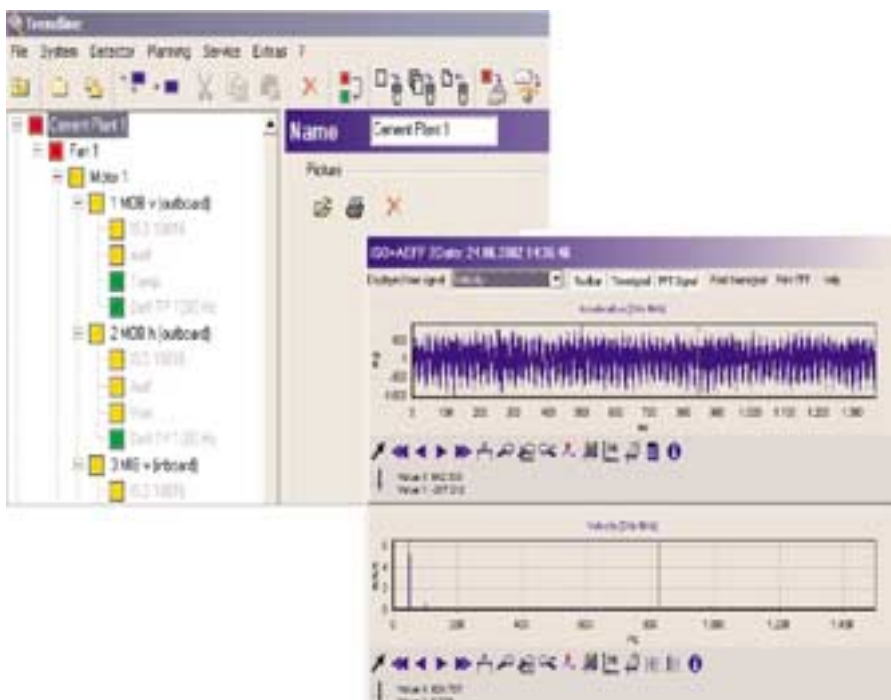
Trendline

File System Detector Planning Service Extras ?

Cement Plant 1
Fan 1
Motor 1
1 MOB v (outboard)
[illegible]
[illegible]
Temp
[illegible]
2 MOB h (outboard)
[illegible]
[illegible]
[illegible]
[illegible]
3 MIB v (inboard)
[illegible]

Name Cement Plant 1

Picture

ISO+AEFF 3Date: 21.06.2002 14:36:46

Displayed time signal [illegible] Toolbar Timesignal FFT Signal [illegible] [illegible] Help

Acceleration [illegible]

Value X: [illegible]
Value Y: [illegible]

Velocity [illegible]

Value X: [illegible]